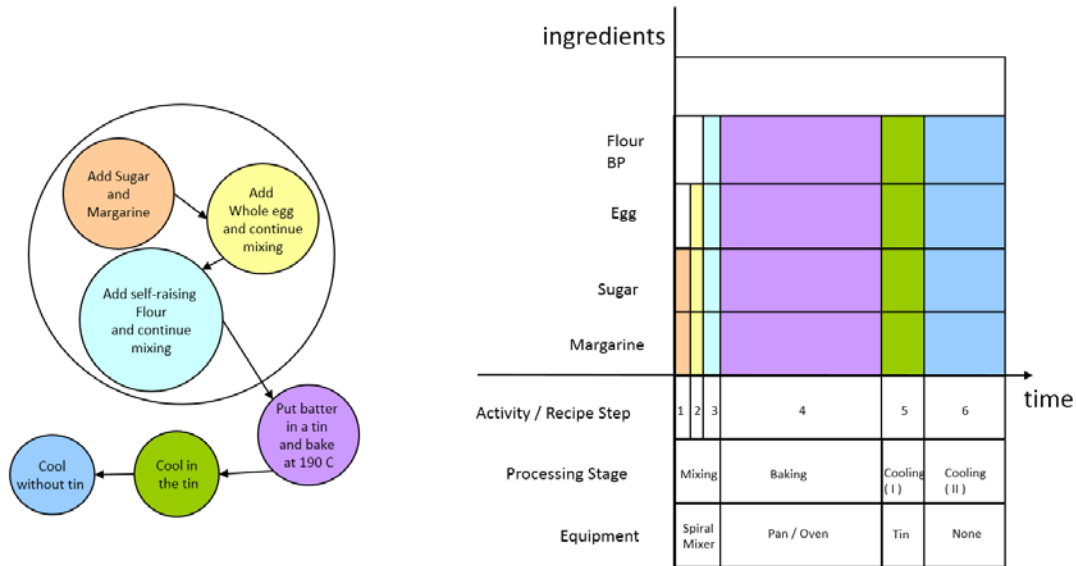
Add Sugar and Margarine

Add Whole egg and continue mixing

Add self-raising Flour and continue mixing

Put batter in a tin and bake at 190 C

Cool in the tin

Cool without tin

ingredients

Flour BP

Egg

Sugar

Margarine

time

| Activity / Recipe Step | 1 | 2 | 3 | 4 | 5 | 6 |
|---|---|---|---|---|---|---|
| Processing Stage | Mixing | | | Baking | Cooling ( I ) | Cooling ( II ) |
| Equipment | Spiral Mixer | | | Pan / Oven | Tin | None |